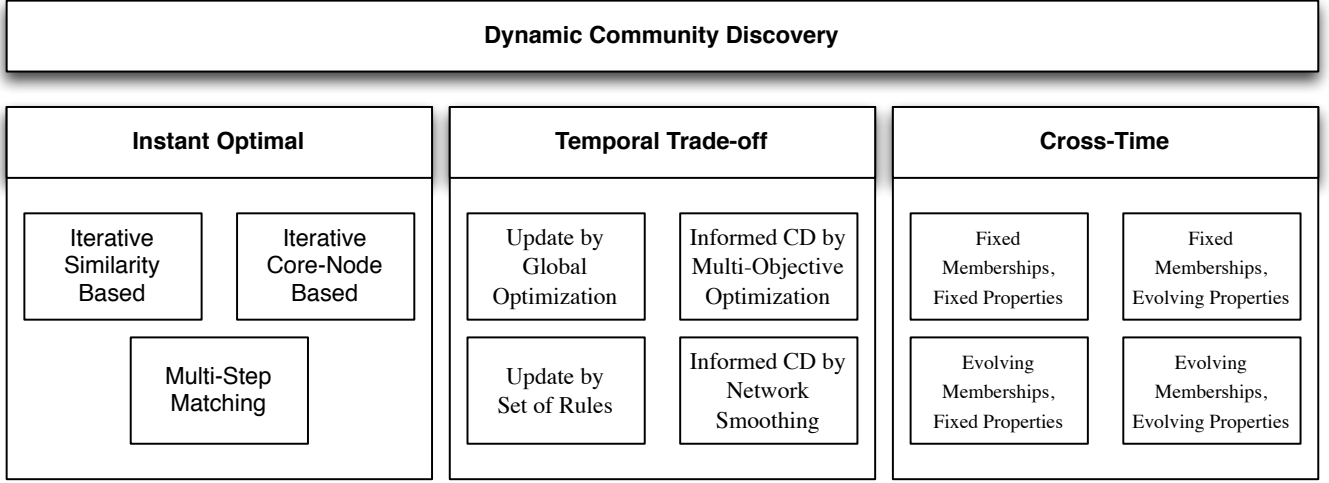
Dynamic Community Discovery

Instant Optimal

Iterative Similarity Based

Iterative Core-Node Based

Multi-Step Matching

Temporal Trade-off

Update by Global Optimization

Informed CD by Multi-Objective Optimization

Update by Set of Rules

Informed CD by Network Smoothing

Cross-Time

Fixed Memberships, Fixed Properties

Fixed Memberships, Evolving Properties

Evolving Memberships, Fixed Properties

Evolving Memberships, Evolving Properties